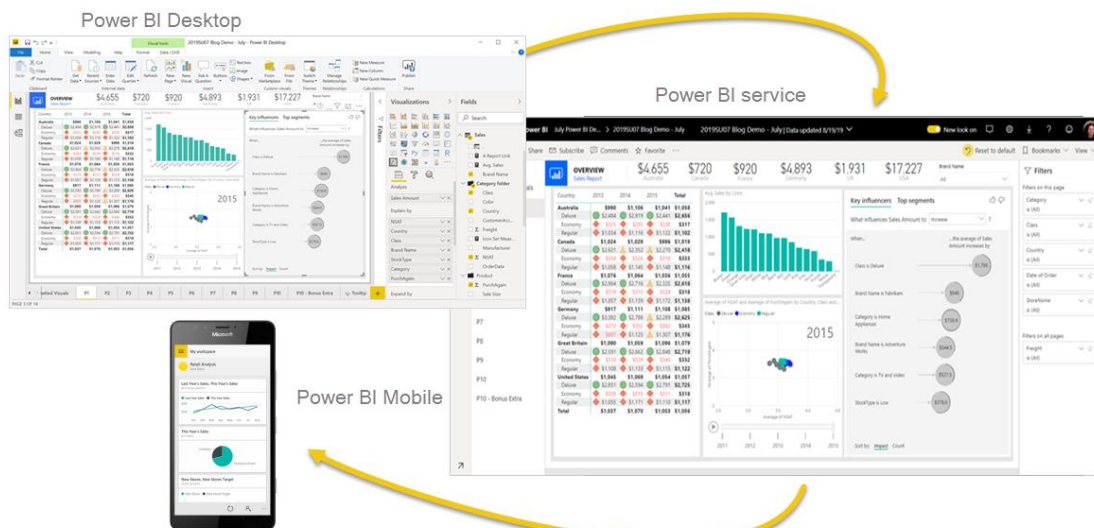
Power BI Desktop

Power BI service

Power BI Mobile

OVERVIEW
Sales Report

$4,655 Australia
$720 Canada
$920 France
$4,893 Germany
$1,931 UK
$17,227 USA

Brand Name
All

July Power BI De... > 2019SU07 Blog Demo - July | Data updated 6/19/19

New look on

Share  Subscribe  Comments  Favorite

Reset to default  Bookmarks  View

Country  2013  2014  2015  Total

| Country | 2013 | 2014 | 2015 | Total |
|---|---|---|---|---|
| Australia | $980 | $1,108 | $1,041 | $1,058 |
| Deluxe | $2,484 | $2,919 | $2,441 | $2,606 |
| Economy | $325 | $281 | $328 | $317 |
| Regular | $1,034 | $1,118 | $1,122 | $1,102 |
| Canada | $1,024 | $1,028 | $998 | $1,019 |
| Deluxe | $2,621 | $2,230 | $2,478 | $2,418 |
| Economy | $314 | $334 | $326 | $326 |
| Regular | $1,058 | $1,140 | $1,140 | $1,116 |
| France | $1,076 | $1,084 | $1,034 | $1,061 |
| Deluxe | $2,964 | $2,716 | $2,525 | $2,618 |
| Economy | $319 | $319 | $328 | $322 |
| Regular | $1,150 | $1,140 | $1,162 | $1,150 |
| Germany | $917 | $1,171 | $1,108 | $1,085 |
| Deluxe | $3,382 | $2,799 | $2,962 | $2,982 |
| Economy | $273 | $312 | $402 | $345 |
| Regular | $1,019 | $1,130 | $1,078 | $1,088 |
| Great Britain | $1,090 | $1,050 | $1,096 | $1,079 |
| Deluxe | $2,591 | $2,662 | $2,648 | $2,719 |
| Economy | $319 | $319 | $301 | $324 |
| Regular | $1,115 | $1,105 | $1,113 | $1,122 |
| United States | $1,045 | $1,068 | $1,064 | $1,057 |
| Deluxe | $2,851 | $2,594 | $2,791 | $2,725 |
| Economy | $308 | $321 | $331 | $324 |
| Regular | $1,101 | $1,111 | $1,085 | $1,093 |
| Total | $1,037 | $1,078 | $1,058 | $1,058 |

Avg. Sales by Color

Average of NSAT and Average of PurchAgain by Country, Class and...

Class ● Deluxe ● Economy ● Regular

2015

Average of NSAT

2011  2012  2013  2014  2015

Key influencers  Top segments

What influences Sales Amount to  Increase

When...  ...the average of Sales Amount increases by

Class is Deluxe  $1,756

Brand Name is Fabrikam  $845

Category is Home Appliances  $759.6

Brand Name is Adventure Works  $544.5

Category is TV and Video  $527.3

StockType is Low  $79.4

Sort by: Impact  Count

Filters

Filters on this page

Category is (All)

Class is (All)

Country is (All)

Date of Order is (All)

StoreName is (All)

Filters on all pages

Freight is (All)

P7
P8
P9
P10
P10 - Bonus Extra

Visualizations  Fields

Search

Sales
Avg. Sales
Brand Name
Category folder
Class
Color
Country
CustomerAcc...
Freight
Icon Set Meas...
Manufacturer
NSAT
OrderDate
Product
PurchAgain
Sale Size

Analyze
Sales Amount
Explain by
NSAT
Country
Class
Brand Name
StockType
Category
PurchAgain
Expand by

File  Home  View  Modeling  Help  Format  Data / Drill

Visual tools

2019SU07 Blog Demo - July - Power BI Desktop

P1  P2  P3  P4  P5  P6  P7  P8  P9  P10  P10 - Bonus Extra  Tooltip

PAGE 2 OF 14

Microsoft

My workspace

Retail Analysis

Last Year's Sales, This Year's Sales

This Year's Sales

New Stores, New Stores Target